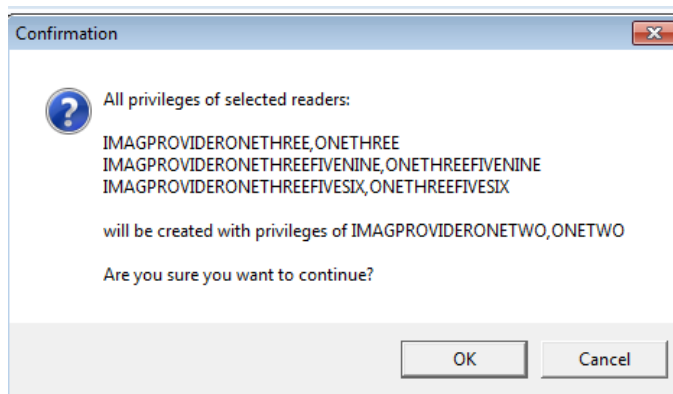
Confirmation

All privileges of selected readers:

IMAGPROVIDERONETHREE,ONETHREE
IMAGPROVIDERONETHREEFIVENINE,ONETHREEFIVENINE
IMAGPROVIDERONETHREEFIVESIX,ONETHREEFIVESIX

will be created with privileges of IMAGPROVIDERONETWO,ONETWO

Are you sure you want to continue?

OK Cancel